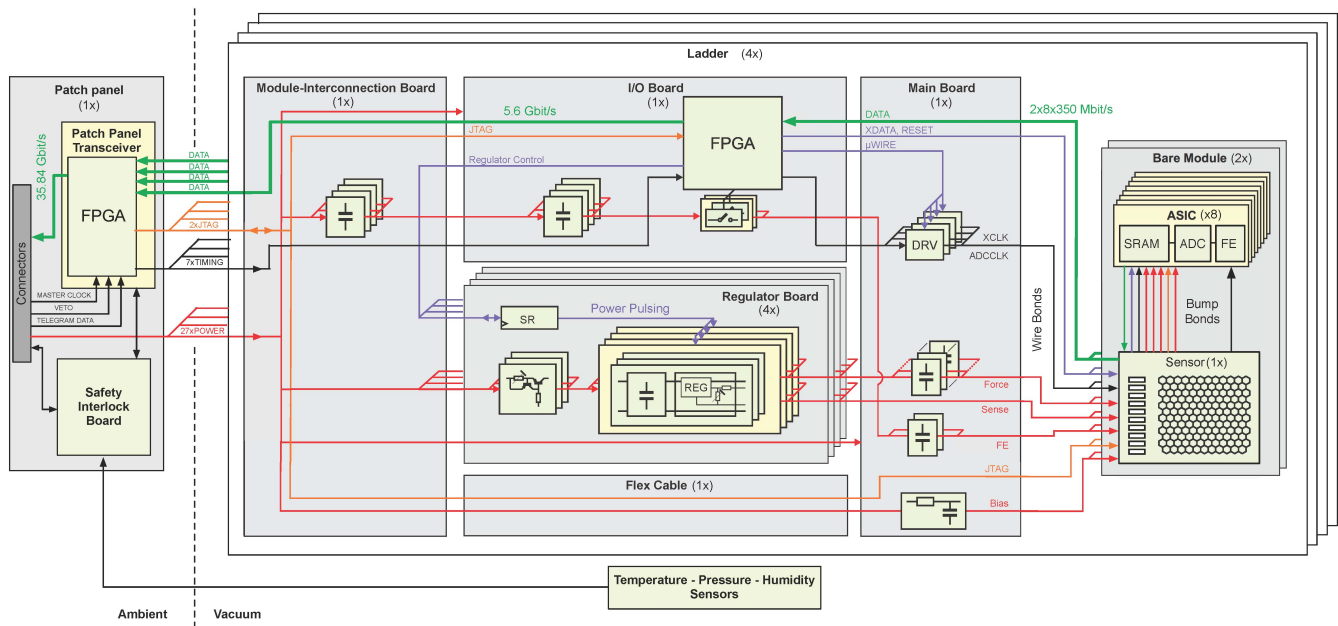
Ladder (4x)

Patch panel
(1x)

Patch Panel Transceiver

35.84 Gbit/s

FPGA

Connectors

DATA
DATA
DATA
DATA

2xJTAG

7xTIMING

MASTER CLOCK
VETO
TELEGRAM DATA

27xPOWER

Safety Interlock Board

Module-Interconnection Board
(1x)

I/O Board
(1x)

5.6 Gbit/s

JTAG

Regulator Control

FPGA

Regulator Board
(4x)

SR

Power Pulsing

REG

Flex Cable (1x)

Main Board
(1x)

DATA
XDATA, RESET
μWIRE

2x8x350 Mbit/s

DRV

XCLK
ADCCLK

Wire Bonds

Force
Sense
FE
JTAG
Bias

Bare Module (2x)

ASIC (x8)

SRAM
ADC
FE

Bump Bonds

Sensor(1x)

Temperature - Pressure - Humidity Sensors

Ambient
Vacuum